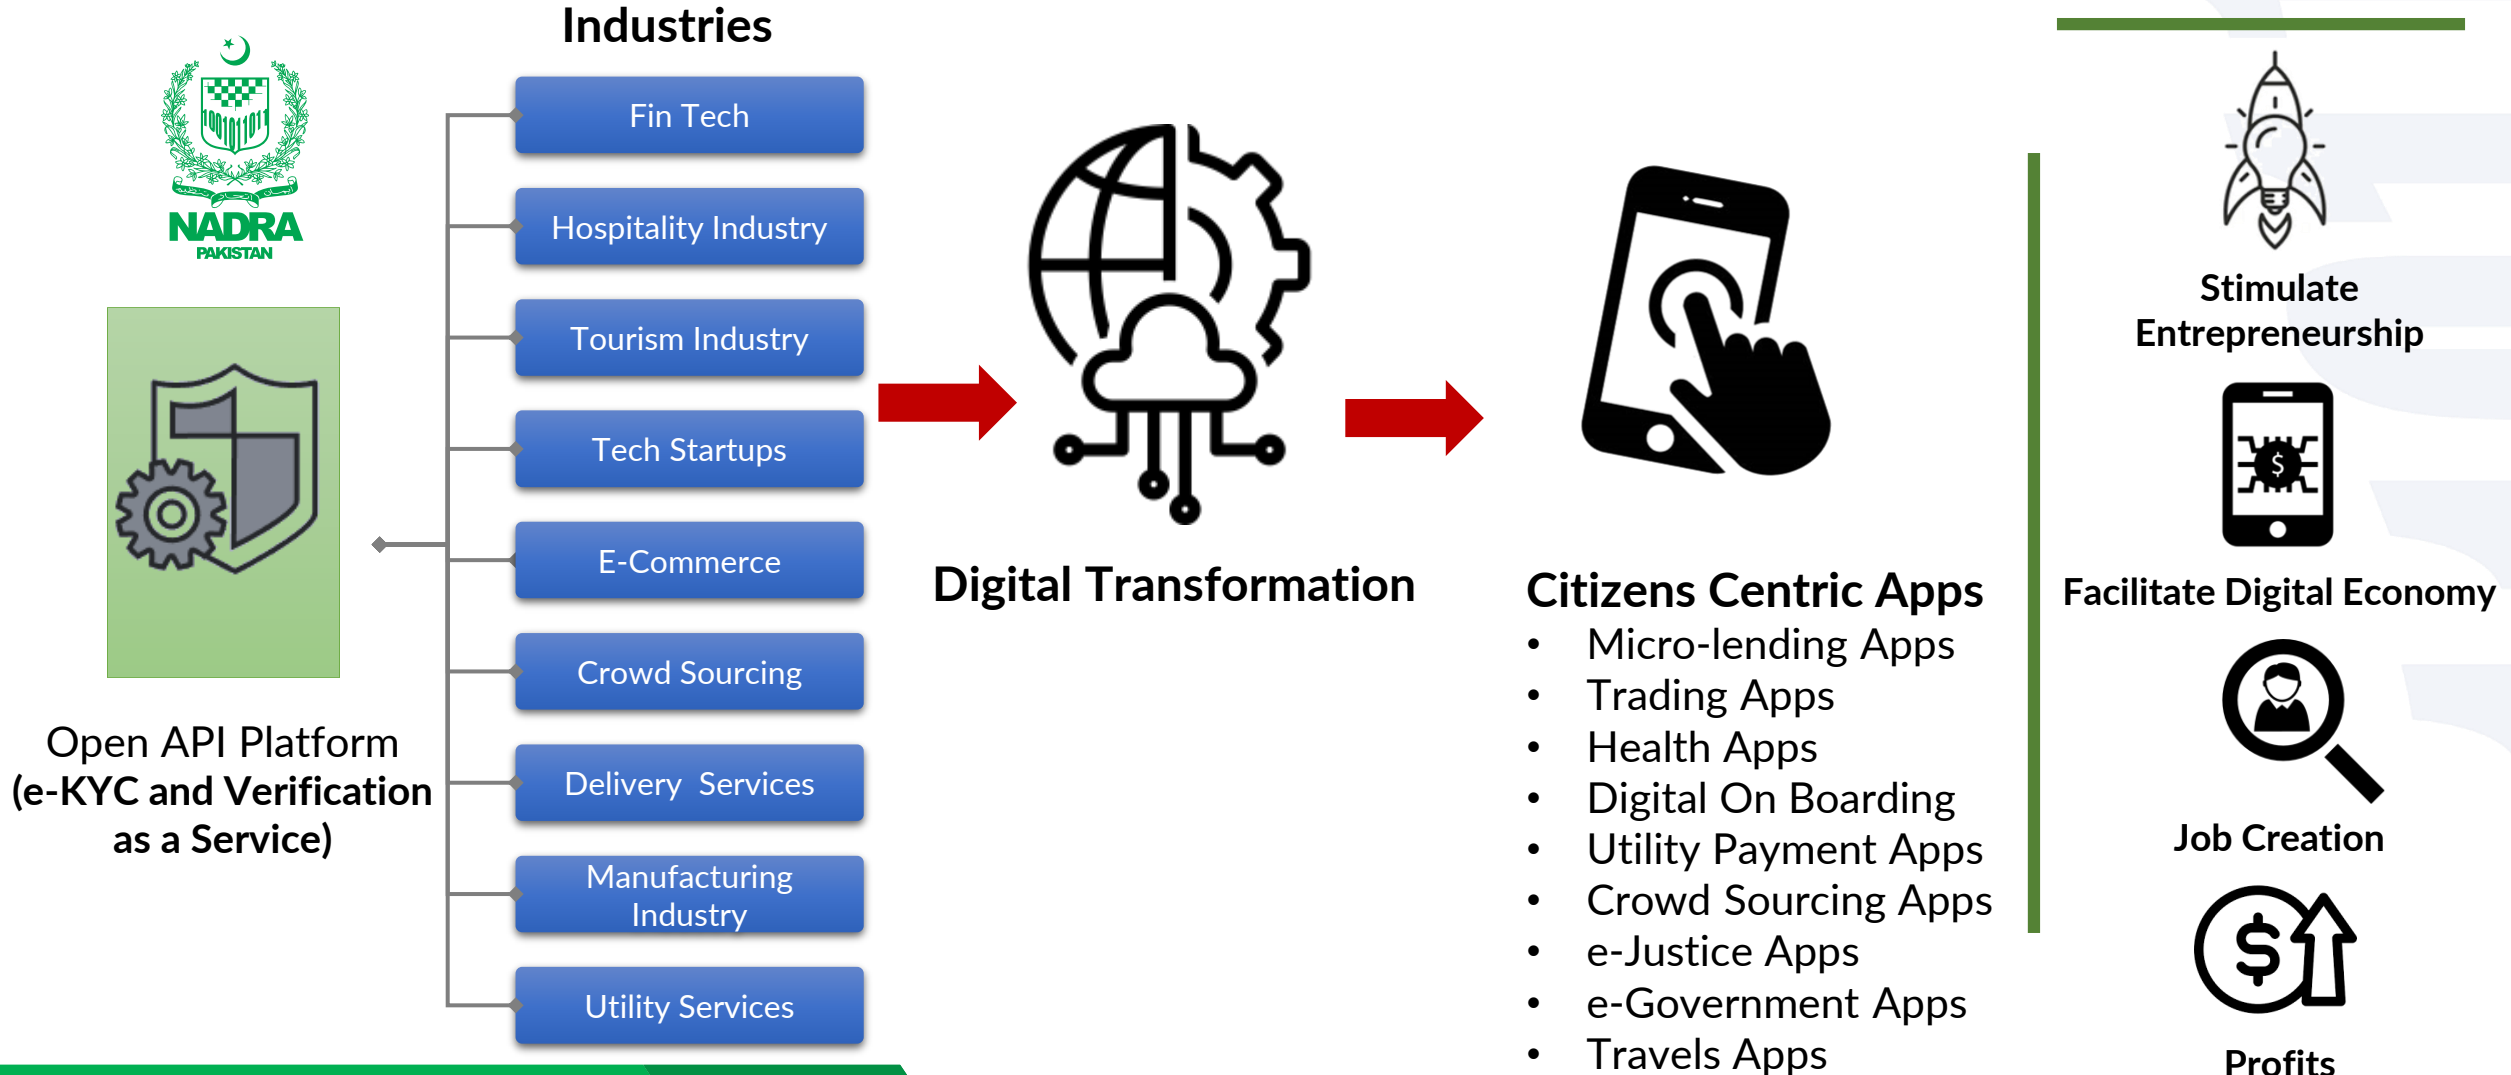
NADRA
PAKISTAN

Open API Platform
(e-KYC and Verification as a Service)

Industries

Fin Tech

Hospitality Industry

Tourism Industry

Tech Startups

E-Commerce

Crowd Sourcing

Delivery Services

Manufacturing Industry

Utility Services

Digital Transformation

Citizens Centric Apps
- Micro-lending Apps
- Trading Apps
- Health Apps
- Digital On Boarding
- Utility Payment Apps
- Crowd Sourcing Apps
- e-Justice Apps
- e-Government Apps
- Travels Apps

Stimulate Entrepreneurship

$

Facilitate Digital Economy

Job Creation

$

Profits